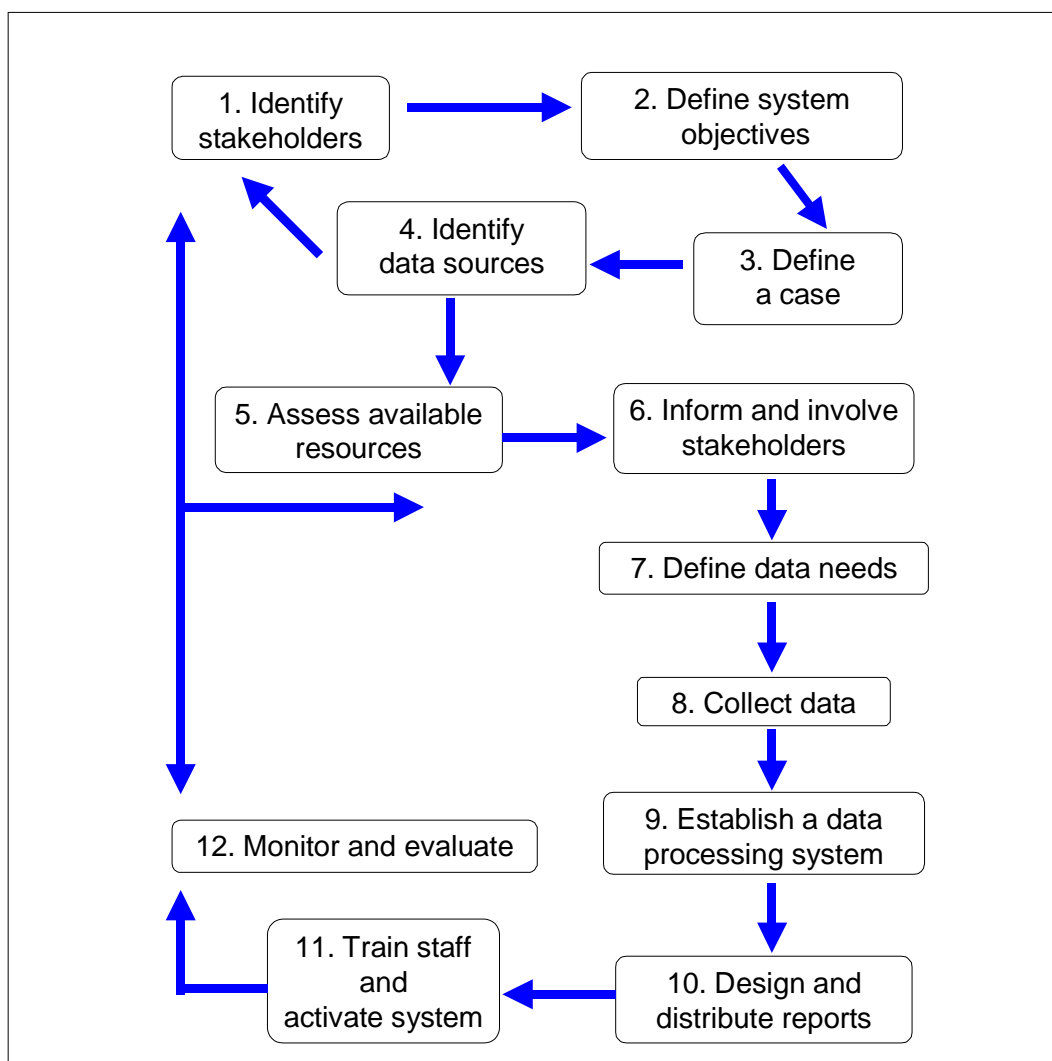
1. Identify stakeholders

2. Define system objectives

3. Define a case

4. Identify data sources

5. Assess available resources

6. Inform and involve stakeholders

7. Define data needs

8. Collect data

9. Establish a data processing system

10. Design and distribute reports

11. Train staff and activate system

12. Monitor and evaluate